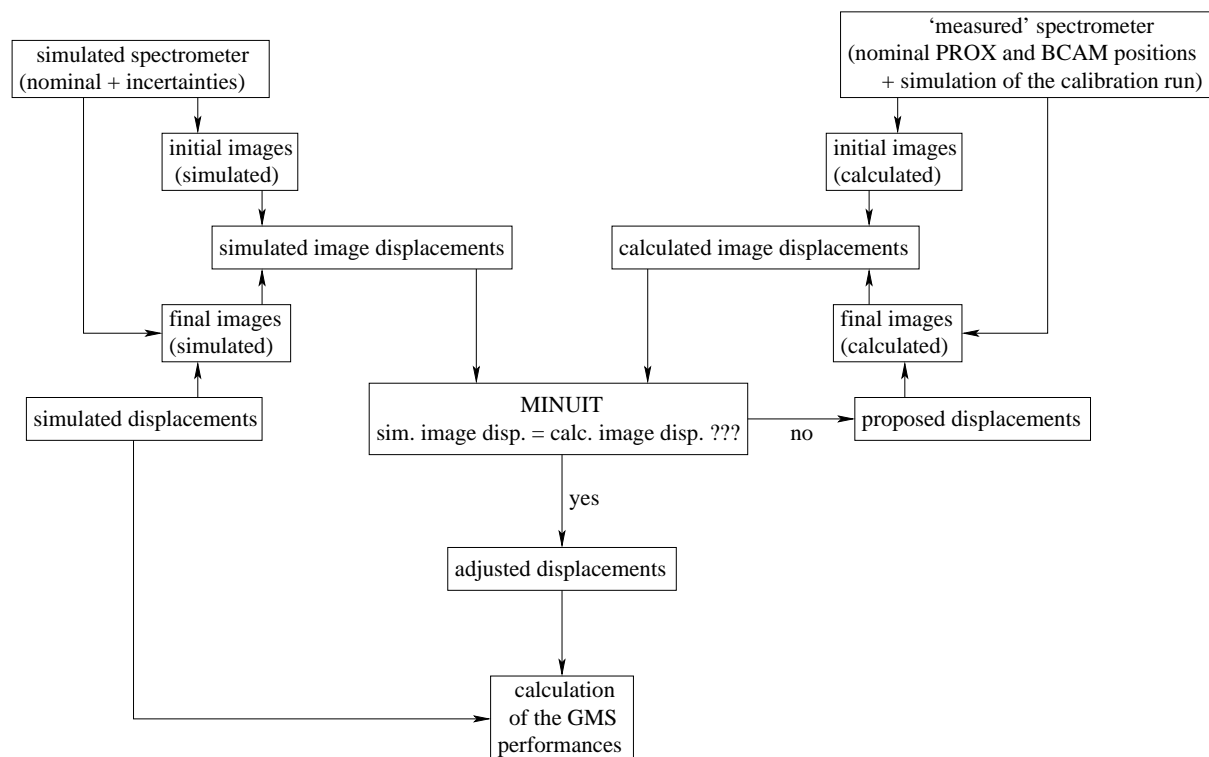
simulated spectrometer
(nominal + incertainties)

'measured' spectrometer
(nominal PROX and BCAM positions
+ simulation of the calibration run)

initial images
(simulated)

initial images
(calculated)

simulated image displacements

calculated image displacements

final images
(simulated)

final images
(calculated)

simulated displacements

MINUIT
sim. image disp. = calc. image disp. ???

no

proposed displacements

yes

adjusted displacements

calculation
of the GMS
performances